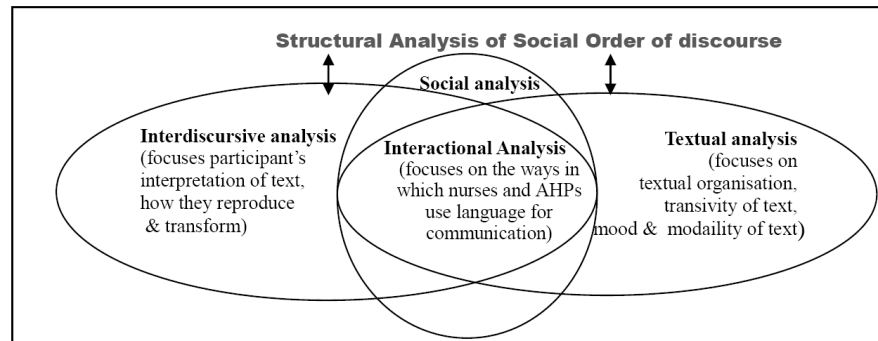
Structural Analysis of Social Order of discourse

Social analysis

Interdiscursive analysis (focuses participant's interpretation of text, how they reproduce & transform)

Interactional Analysis (focuses on the ways in which nurses and AHPs use language for communication)

Textual analysis (focuses on textual organisation, transivity of text, mood & modaility of text)